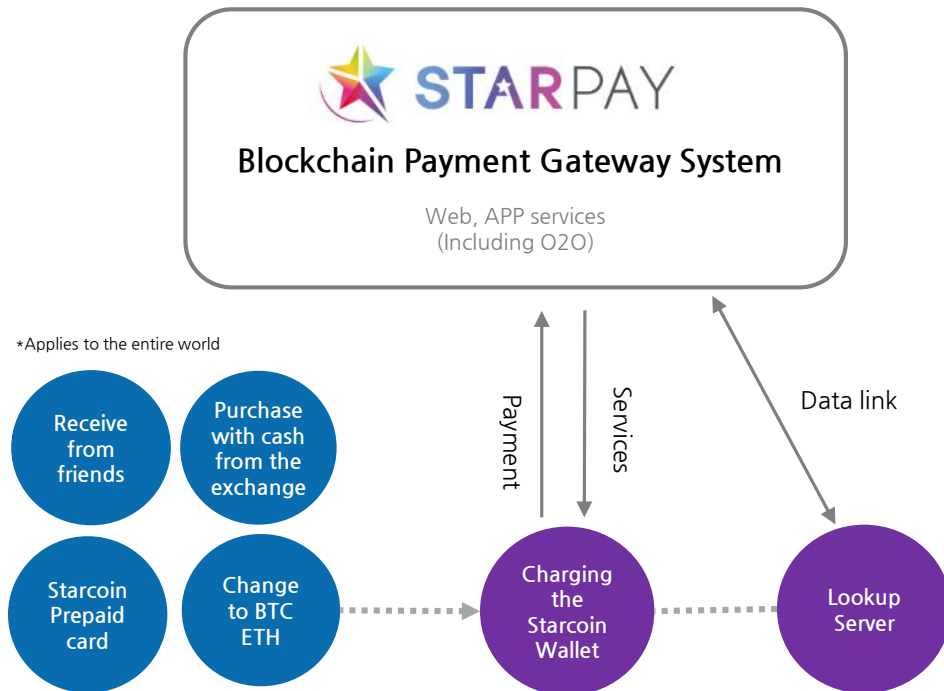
STARPAY

Blockchain Payment Gateway System

Web, APP services
(Including O2O)

*Applies to the entire world

Receive from friends

Purchase with cash from the exchange

Starcoin Prepaid card

Change to BTC ETH

Payment

Services

Data link

Charging the Starcoin Wallet

Lookup Server